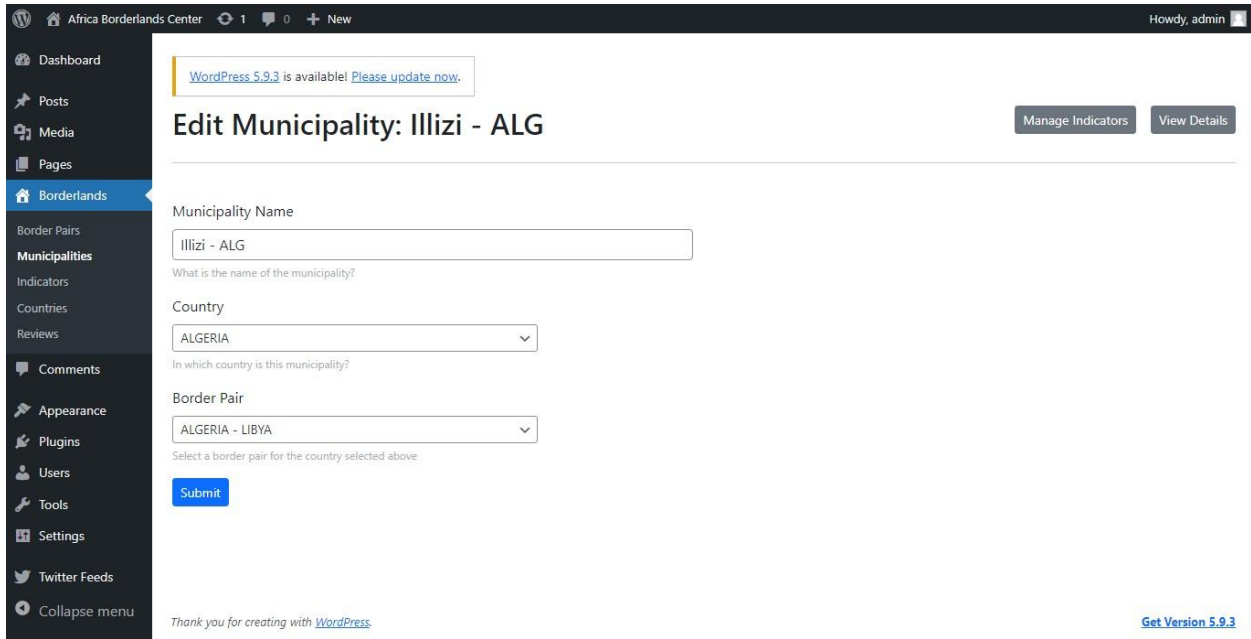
Africa Borderlands Center 1 0 + New

Howdy, admin

Dashboard
Posts
Media
Pages
Borderlands
Border Pairs
Municipalities
Indicators
Countries
Reviews
Comments
Appearance
Plugins
Users
Tools
Settings
Twitter Feeds
Collapse menu

WordPress 5.9.3 is available! Please update now.

Edit Municipality: Illizi - ALG

Manage Indicators

View Details

Municipality Name

Illizi - ALG

What is the name of the municipality?

Country

ALGERIA

In which country is this municipality?

Border Pair

ALGERIA - LIBYA

Select a border pair for the country selected above

Submit

Thank you for creating with WordPress.

Get Version 5.9.3